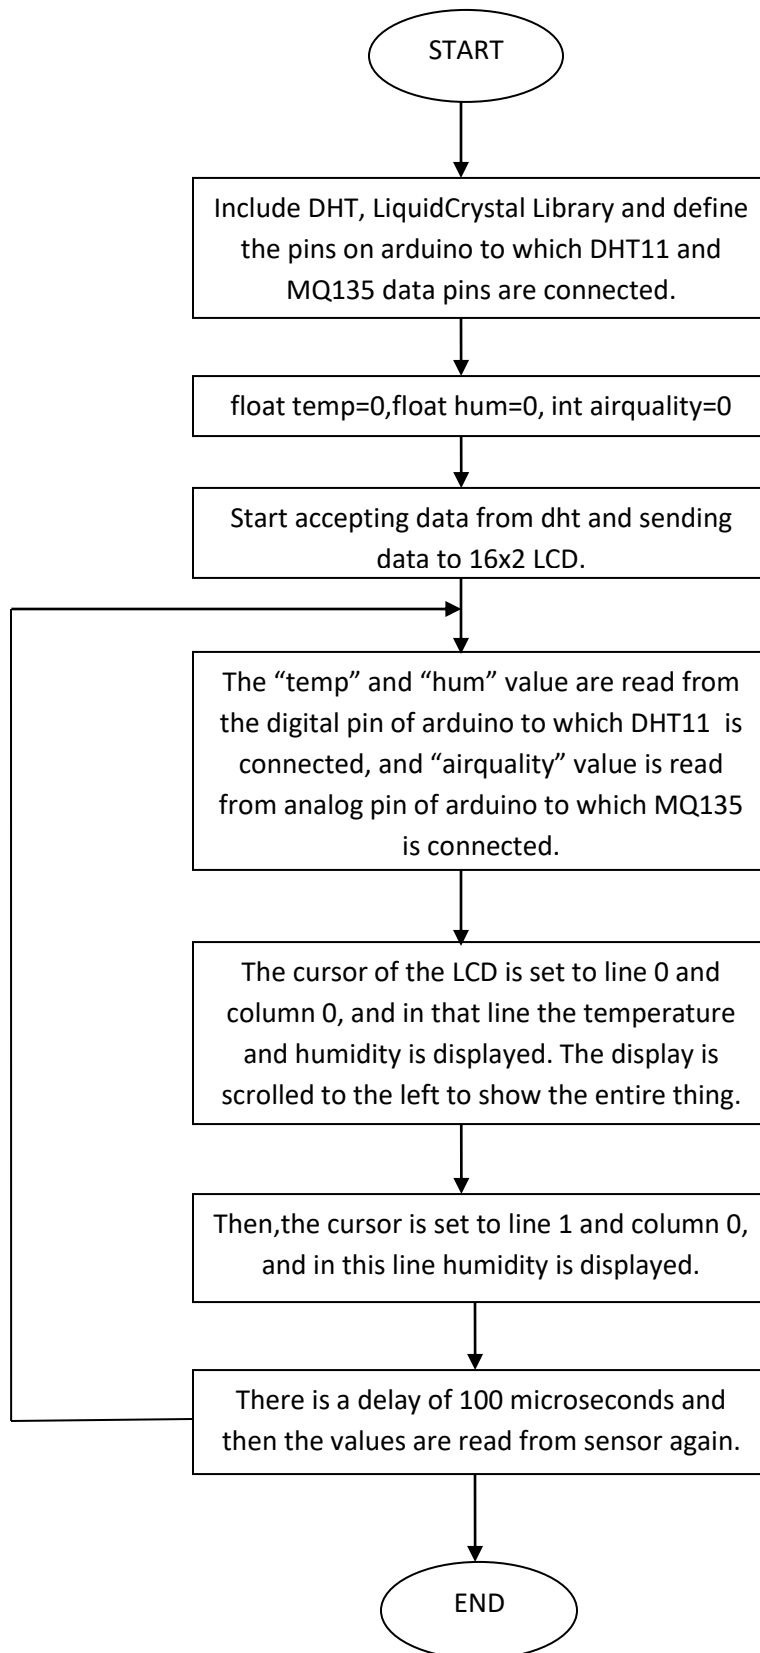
START

Include DHT, LiquidCrystal Library and define the pins on arduino to which DHT11 and MQ135 data pins are connected.

float temp=0,float hum=0, int airquality=0

Start accepting data from dht and sending data to 16x2 LCD.

The “temp” and “hum” value are read from the digital pin of arduino to which DHT11 is connected, and “airquality” value is read from analog pin of arduino to which MQ135 is connected.

The cursor of the LCD is set to line 0 and column 0, and in that line the temperature and humidity is displayed. The display is scrolled to the left to show the entire thing.

Then,the cursor is set to line 1 and column 0, and in this line humidity is displayed.

There is a delay of 100 microseconds and then the values are read from sensor again.

END